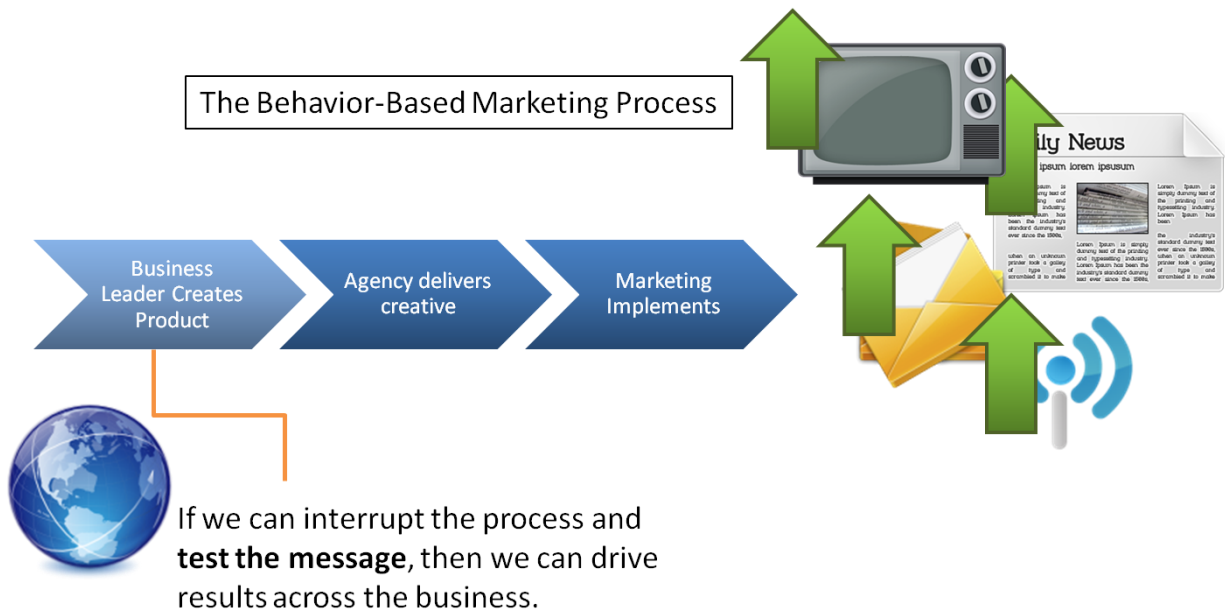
The Behavior-Based Marketing Process

Business Leader Creates Product

Agency delivers creative

Marketing Implements

ily News

ipsum lorem ipsusum

If we can interrupt the process and **test the message**, then we can drive results across the business.